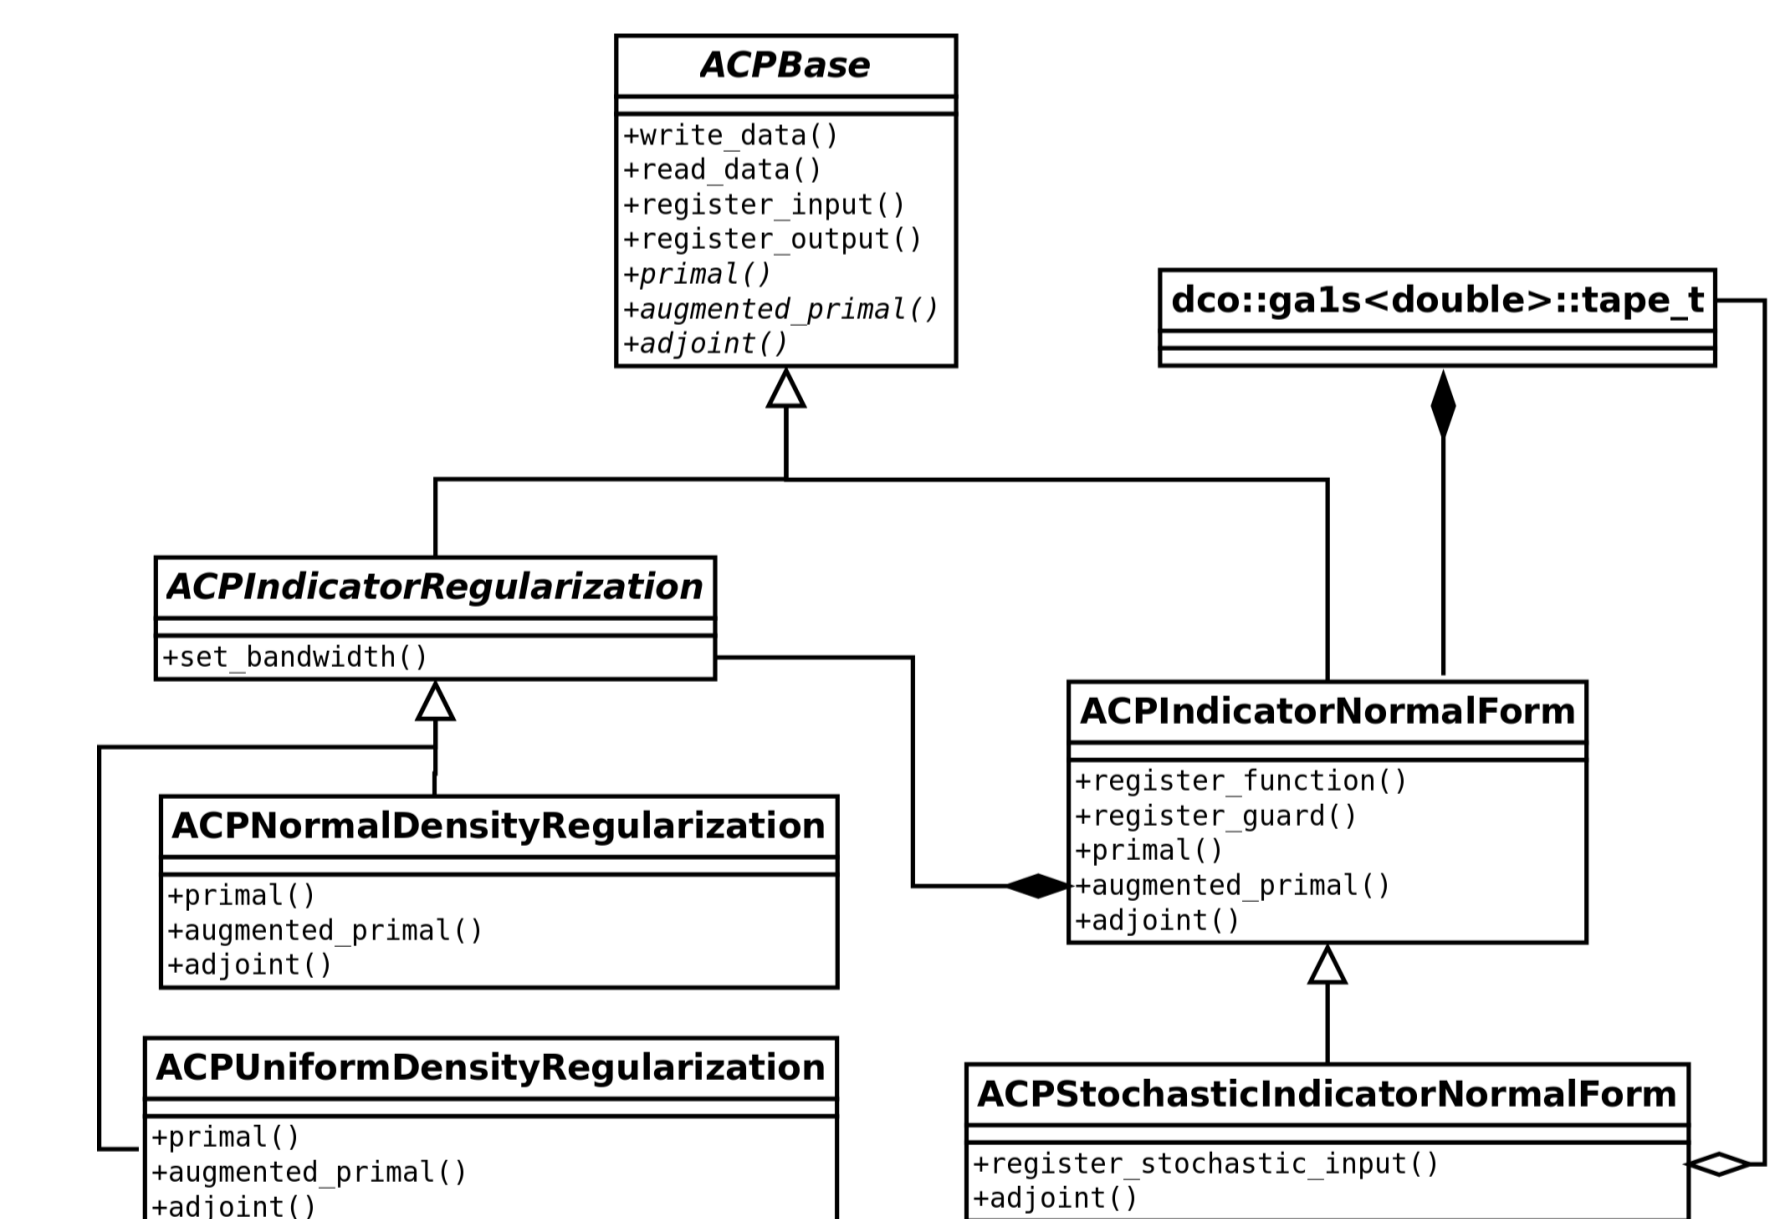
ACPBase

+write_data()
+read_data()
+register_input()
+register_output()
+primal()
+augmented_primal()
+adjoint()

dco::ga1s<double>::tape_t

ACPIndicatorRegularization

+set_bandwidth()

ACPIndicatorNormalForm

+register_function()
+register_guard()
+primal()
+augmented_primal()
+adjoint()

ACPNormalDensityRegularization

+primal()
+augmented_primal()
+adjoint()

ACPUniformDensityRegularization

+primal()
+augmented_primal()
+adjoint()

ACPStochasticIndicatorNormalForm

+register_stochastic_input()
+adjoint()